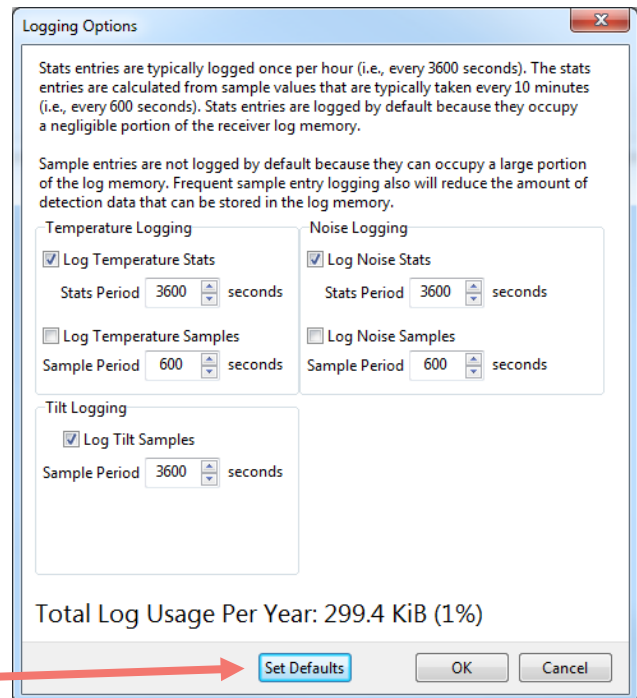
Logging Options

Stats entries are typically logged once per hour (i.e., every 3600 seconds). The stats entries are calculated from sample values that are typically taken every 10 minutes (i.e., every 600 seconds). Stats entries are logged by default because they occupy a negligible portion of the receiver log memory.

Sample entries are not logged by default because they can occupy a large portion of the log memory. Frequent sample entry logging also will reduce the amount of detection data that can be stored in the log memory.

Temperature Logging

Log Temperature Stats

Stats Period 3600 seconds

Log Temperature Samples

Sample Period 600 seconds

Noise Logging

Log Noise Stats

Stats Period 3600 seconds

Log Noise Samples

Sample Period 600 seconds

Tilt Logging

Log Tilt Samples

Sample Period 3600 seconds

Total Log Usage Per Year: 299.4 KiB (1%)

Set Defaults

OK

Cancel